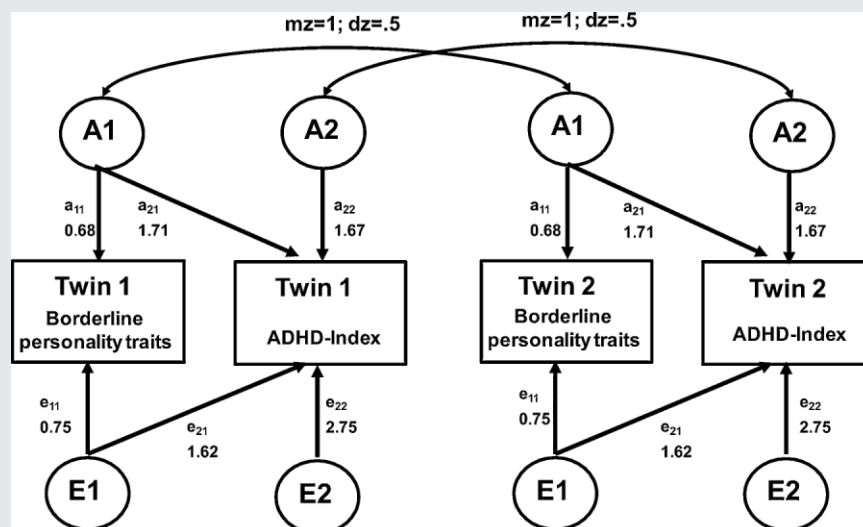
mz=1; dz=.5

mz=1; dz=.5

A1

A2

A1

A2

$a_{11}$ 0.68

$a_{21}$ 1.71

$a_{22}$ 1.67

$a_{11}$ 0.68

$a_{21}$ 1.71

$a_{22}$ 1.67

Twin 1
Borderline personality traits

Twin 1
ADHD-Index

Twin 2
Borderline personality traits

Twin 2
ADHD-Index

$e_{11}$ 0.75

$e_{21}$ 1.62

$e_{22}$ 2.75

$e_{11}$ 0.75

$e_{21}$ 1.62

$e_{22}$ 2.75

E1

E2

E1

E2